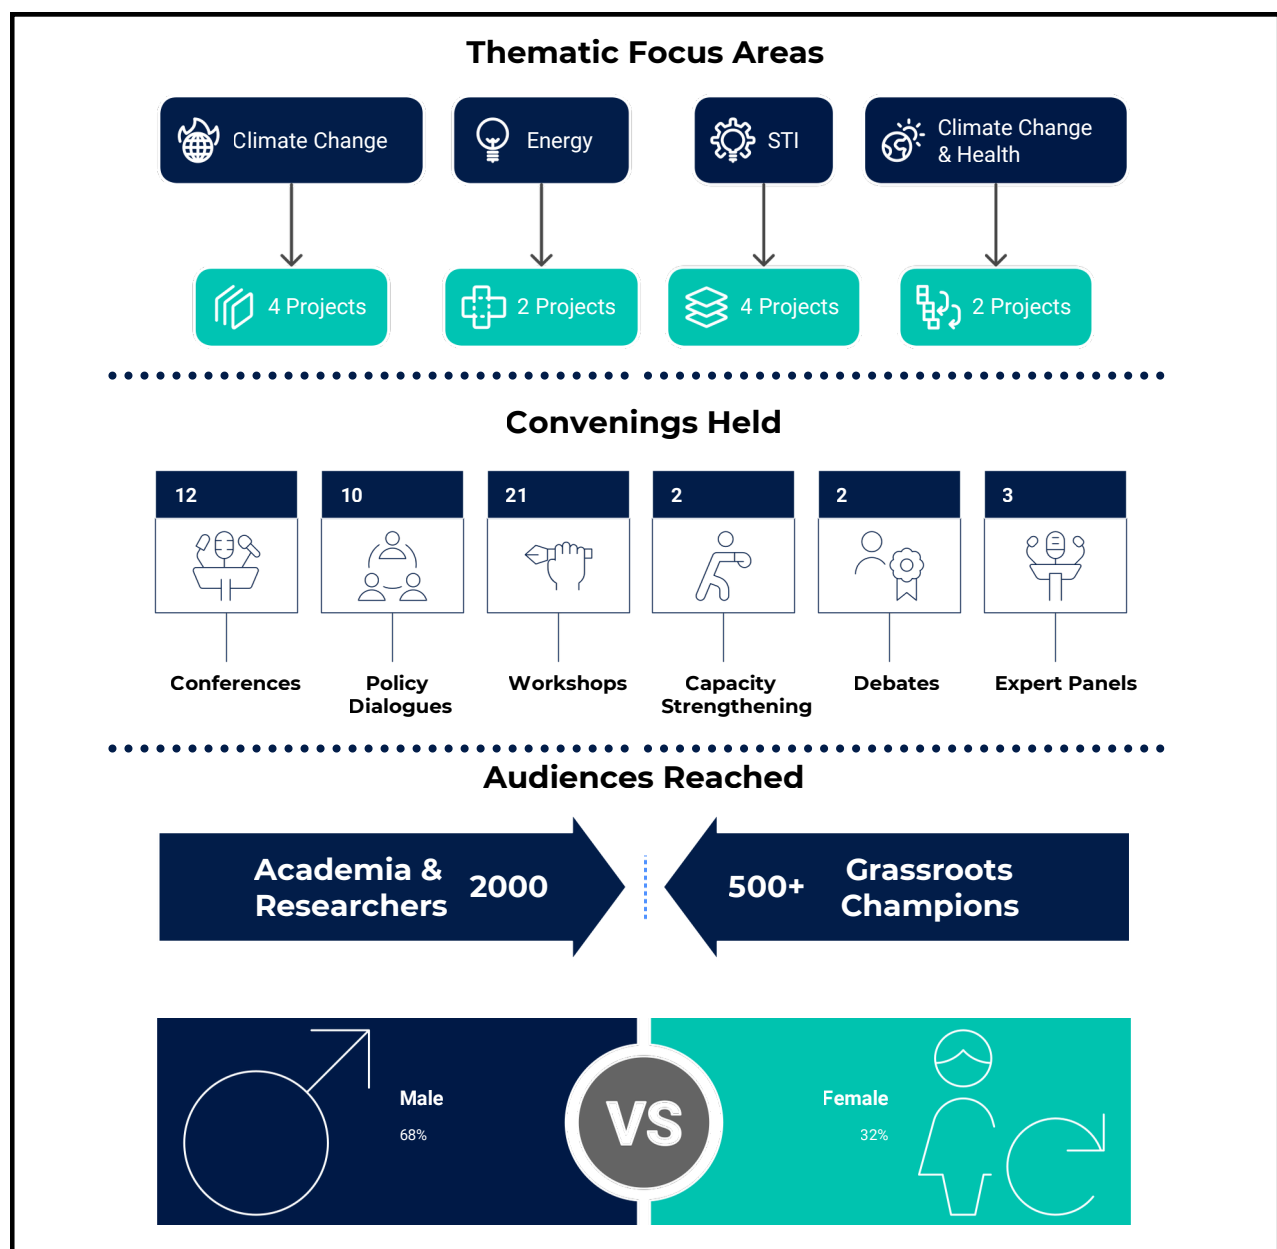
Thematic Focus Areas

Climate Change

Energy

STI

Climate Change & Health

4 Projects

2 Projects

4 Projects

2 Projects

Convenings Held

12

10

21

2

2

3

Conferences

Policy Dialogues

Workshops

Capacity Strengthening

Debates

Expert Panels

Audiences Reached

Academia & Researchers

2000

500+

Grassroots Champions

Male

68%

VS

Female

32%